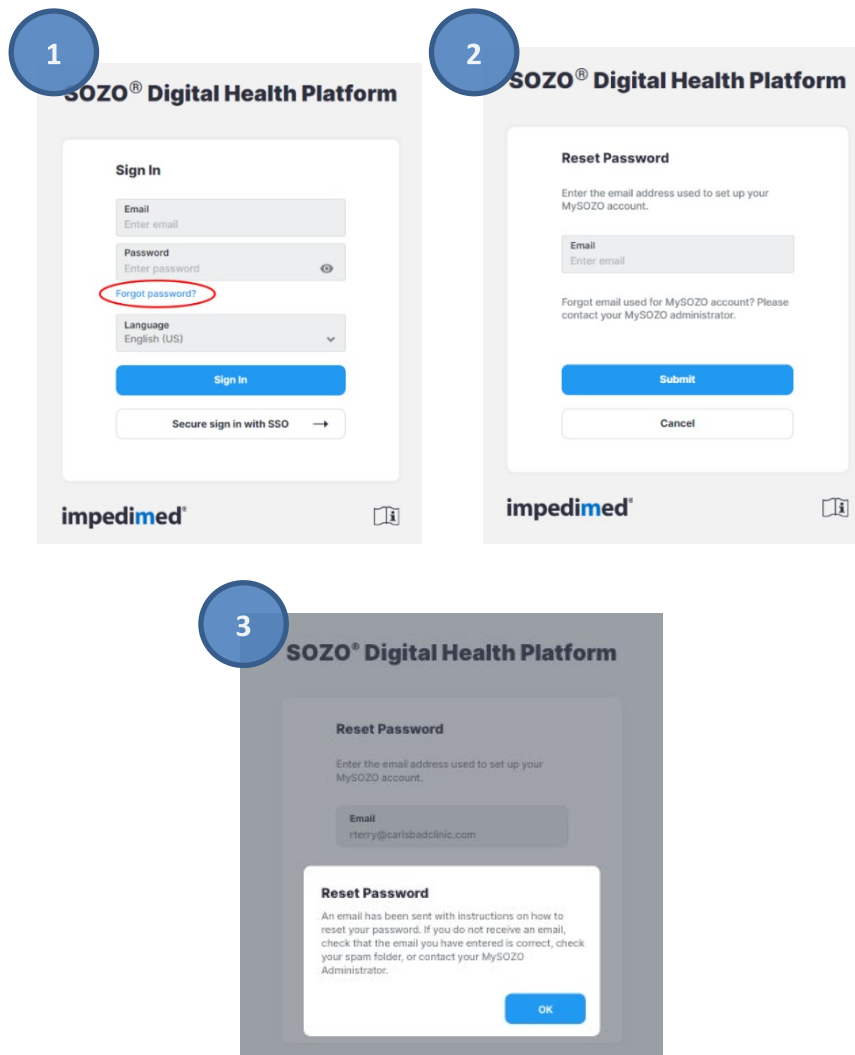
1

SOZO® Digital Health Platform

Sign In

Email
Enter email

Password
Enter password

Forgot password?

Language
English (US)

Sign In

Secure sign in with SSO →

impedimed®

2

SOZO® Digital Health Platform

Reset Password

Enter the email address used to set up your MySOZO account.

Email
Enter email

Forgot email used for MySOZO account? Please contact your MySOZO administrator.

Submit

Cancel

impedimed®

3

SOZO® Digital Health Platform

Reset Password

Enter the email address used to set up your MySOZO account.

Email
rterry@carlsbadclinic.com

Reset Password

An email has been sent with instructions on how to reset your password. If you do not receive an email, check that the email you have entered is correct, check your spam folder, or contact your MySOZO Administrator.

OK